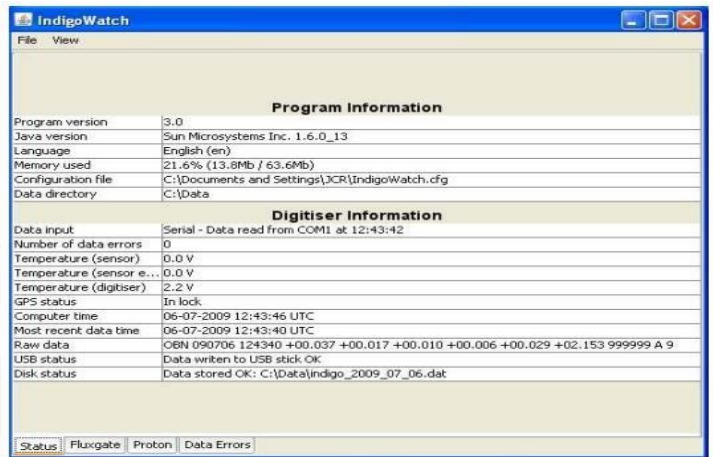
IndigoWatch

File View

Program Information

| | |
|---|---|
| Program version | 3.0 |
| Java version | Sun Microsystems Inc. 1.6.0_13 |
| Language | English (en) |
| Memory used | 21.6% (13.8Mb / 63.6Mb) |
| Configuration file | C:\Documents and Settings\JCR\IndigoWatch.cfg |
| Data directory | C:\Data |

Digitiser Information

| | |
|---|---|
| Data input | Serial - Data read from COM1 at 12:43:42 |
| Number of data errors | 0 |
| Temperature (sensor) | 0.0 V |
| Temperature (sensor e... | 0.0 V |
| Temperature (digitiser) | 2.2 V |
| GPS status | In lock |
| Computer time | 06-07-2009 12:43:46 UTC |
| Most recent data time | 06-07-2009 12:43:40 UTC |
| Raw data | OBN 090706 124340 +00.037 +00.017 +00.010 +00.006 +00.029 +02.153 999999 A 9 |
| USB status | Data writen to USB stick OK |
| Disk status | Data stored OK: C:\Data\indigo_2009_07_06.dat |

Status Fluxgate Proton Data Errors